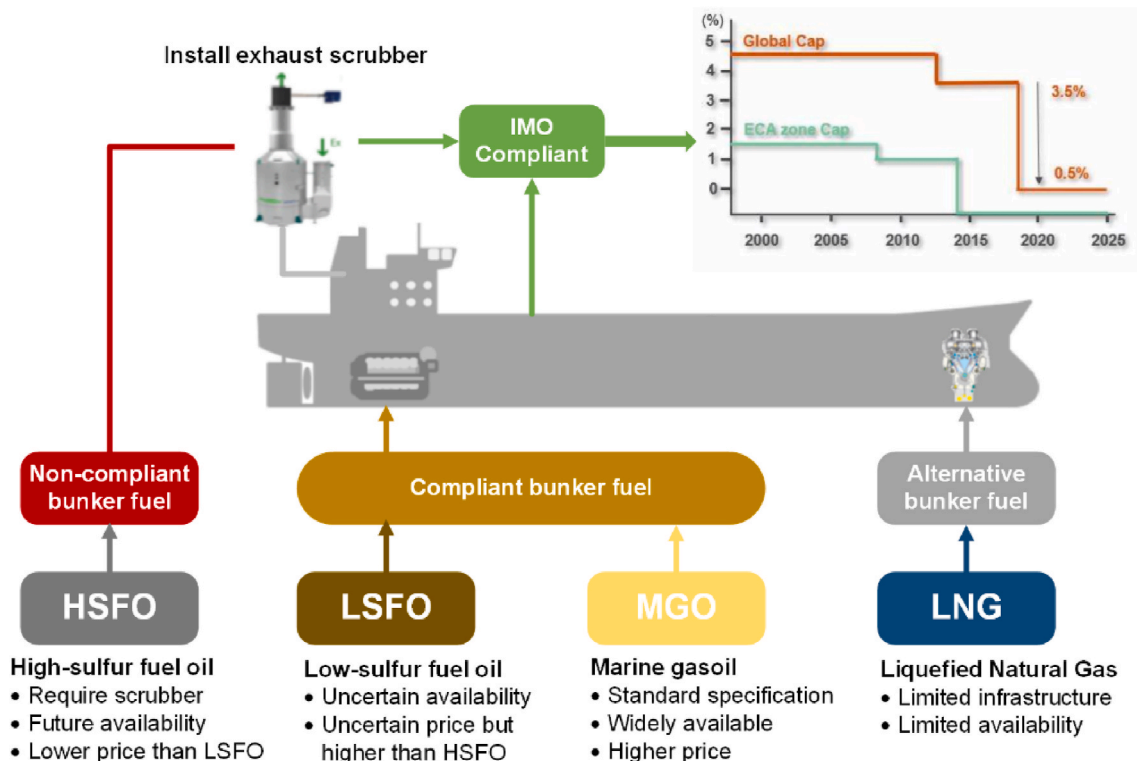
Install exhaust scrubber

Ex

IMO Compliant

(%)
5
4
3
2
1
0

Global Cap

ECA zone Cap

3.5%

0.5%

2000 2005 2010 2015 2020 2025

Non-compliant bunker fuel

Compliant bunker fuel

Alternative bunker fuel

HSFO

LSFO

MGO

LNG

High-sulfur fuel oil
• Require scrubber
• Future availability
• Lower price than LSFO

Low-sulfur fuel oil
• Uncertain availability
• Uncertain price but higher than HSFO

Marine gasoil
• Standard specification
• Widely available
• Higher price

Liquefied Natural Gas
• Limited infrastructure
• Limited availability